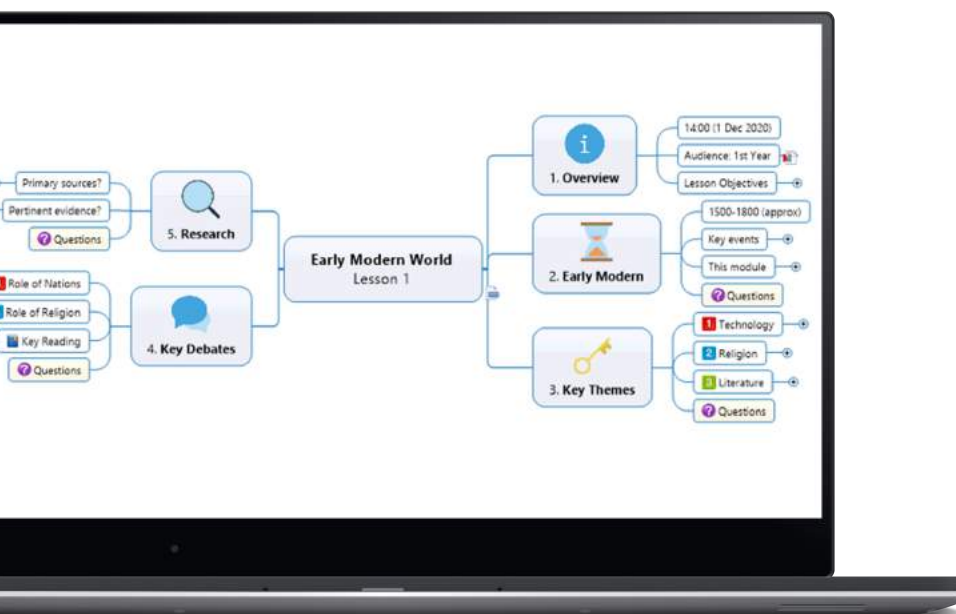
Early Modern World
Lesson 1

1. Overview
14:00 (1 Dec 2020)
Audience: 1st Year
Lesson Objectives

2. Early Modern
1500-1800 (approx)
Key events
This module
Questions

3. Key Themes
1 Technology
2 Religion
3 Literature
Questions

4. Key Debates
Role of Nations
Role of Religion
Key Reading
Questions

5. Research
Primary sources?
Pertinent evidence?
Questions